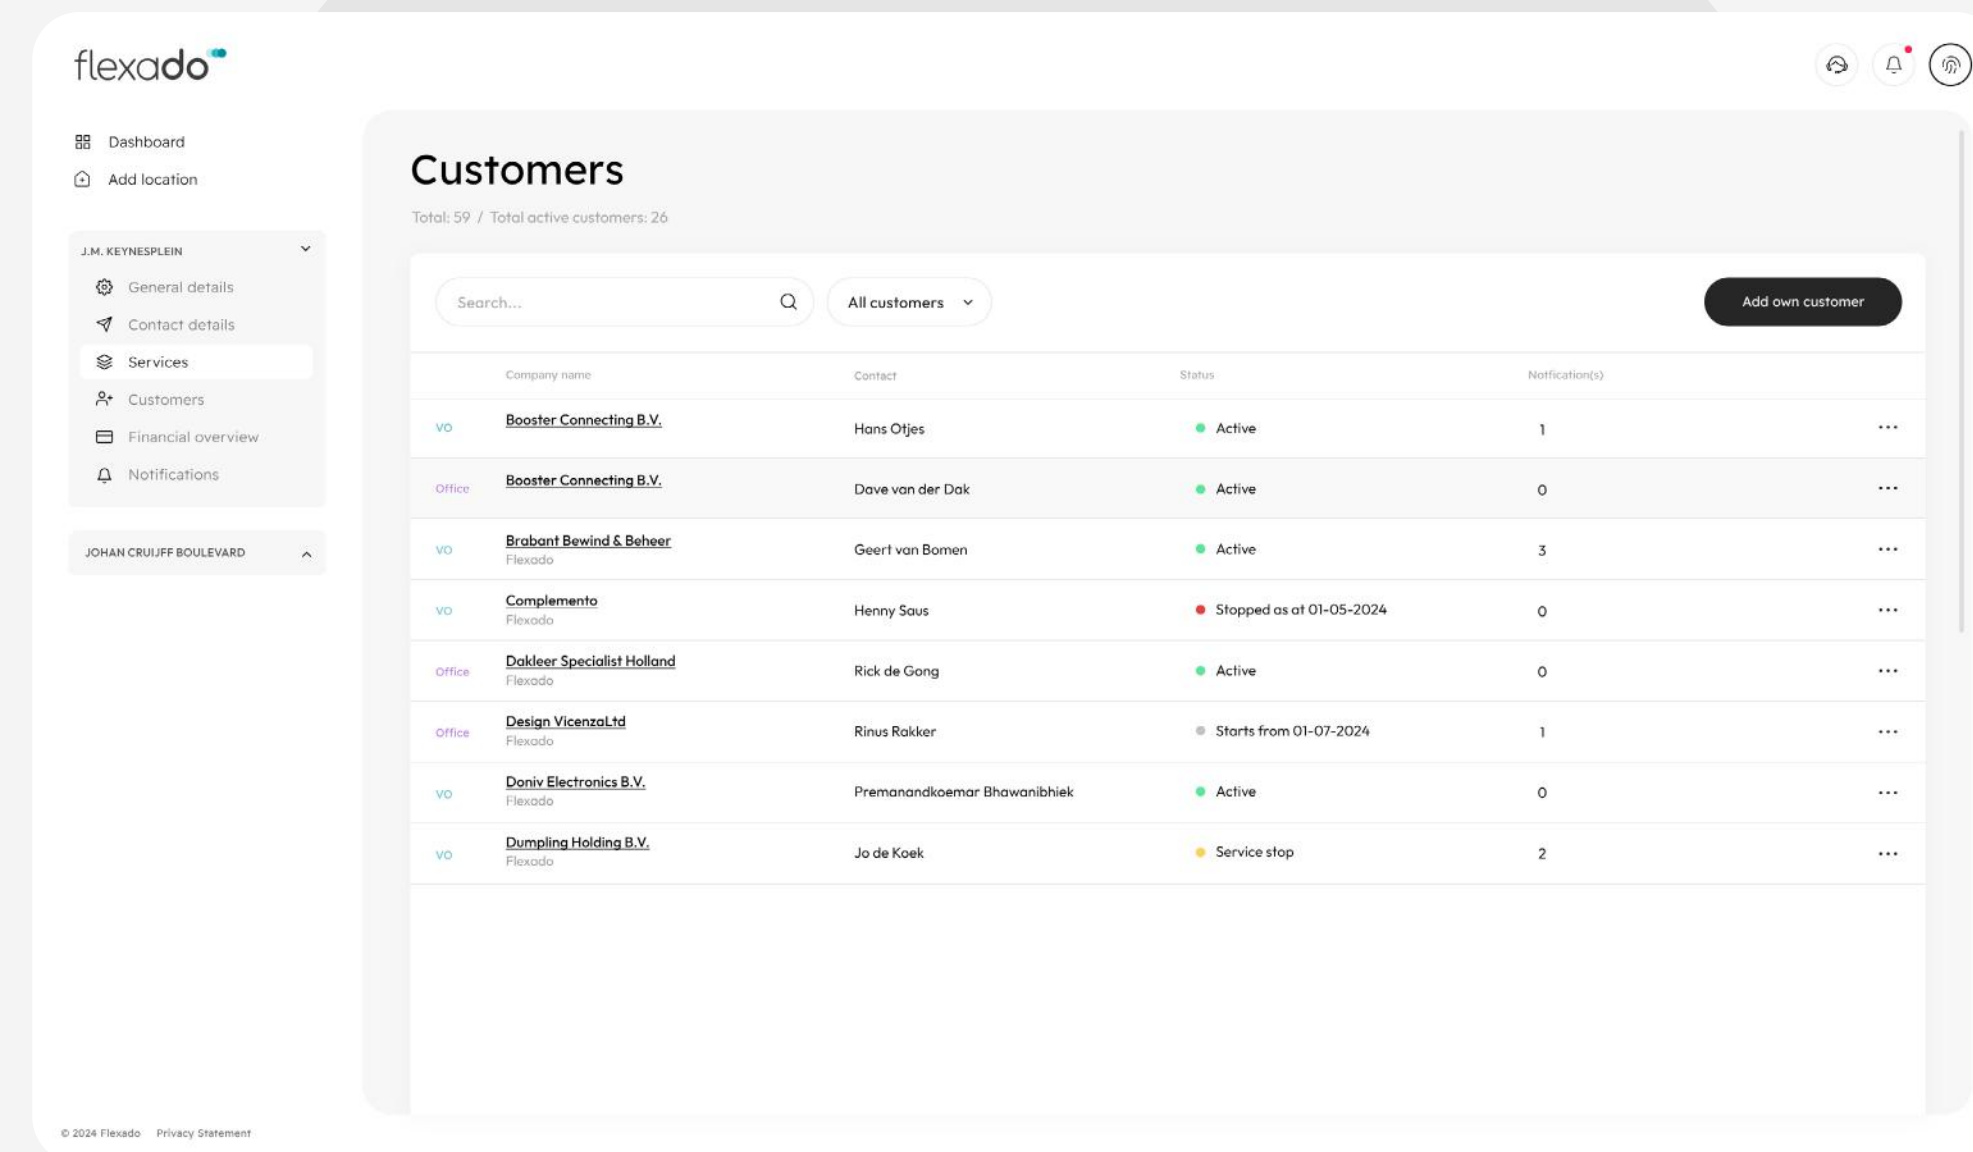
flexado

Dashboard
Add location

J.M. KEYNESPLEIN
General details
Contact details
Services
Customers
Financial overview
Notifications

JOHAN CRUIJFF BOULEVARD

Customers

Total: 59 / Total active customers: 26

Search...

All customers

Add own customer

| | Company name | Contact | Status | Notfication(s) | |
|---|---|---|---|---|---|
| VO | Booster Connecting B.V. | Hans Otjes | Active | 1 | ... |
| Office | Booster Connecting B.V. | Dave van der Dak | Active | 0 | ... |
| VO | Brabant Bewind & Beheer Flexado | Geert van Bomen | Active | 3 | ... |
| VO | Complemento Flexado | Henny Saus | Stopped as at 01-05-2024 | 0 | ... |
| Office | Dakleer Specialist Holland Flexado | Rick de Gong | Active | 0 | ... |
| Office | Design VicenzaLtd Flexado | Rinus Rakker | Starts from 01-07-2024 | 1 | ... |
| VO | Doniv Electronics B.V. Flexado | Premanandkoemar Bhawanibhiek | Active | 0 | ... |
| VO | Dumpling Holding B.V. Flexado | Jo de Koek | Service stop | 2 | ... |

© 2024 Flexado Privacy Statement